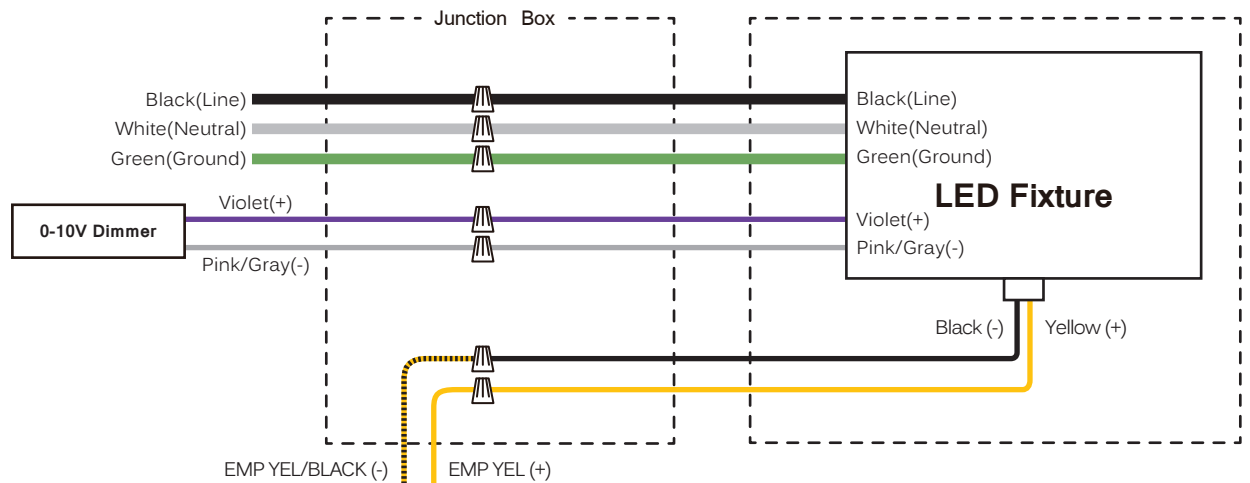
Junction Box

Black(Line)
White(Neutral)
Green(Ground)

0-10V Dimmer

Violet(+)
Pink/Gray(-)

Black(Line)
White(Neutral)
Green(Ground)

LED Fixture

Violet(+)
Pink/Gray(-)

Black (-)
Yellow (+)

EMP YEL/BLACK (-)
EMP YEL (+)